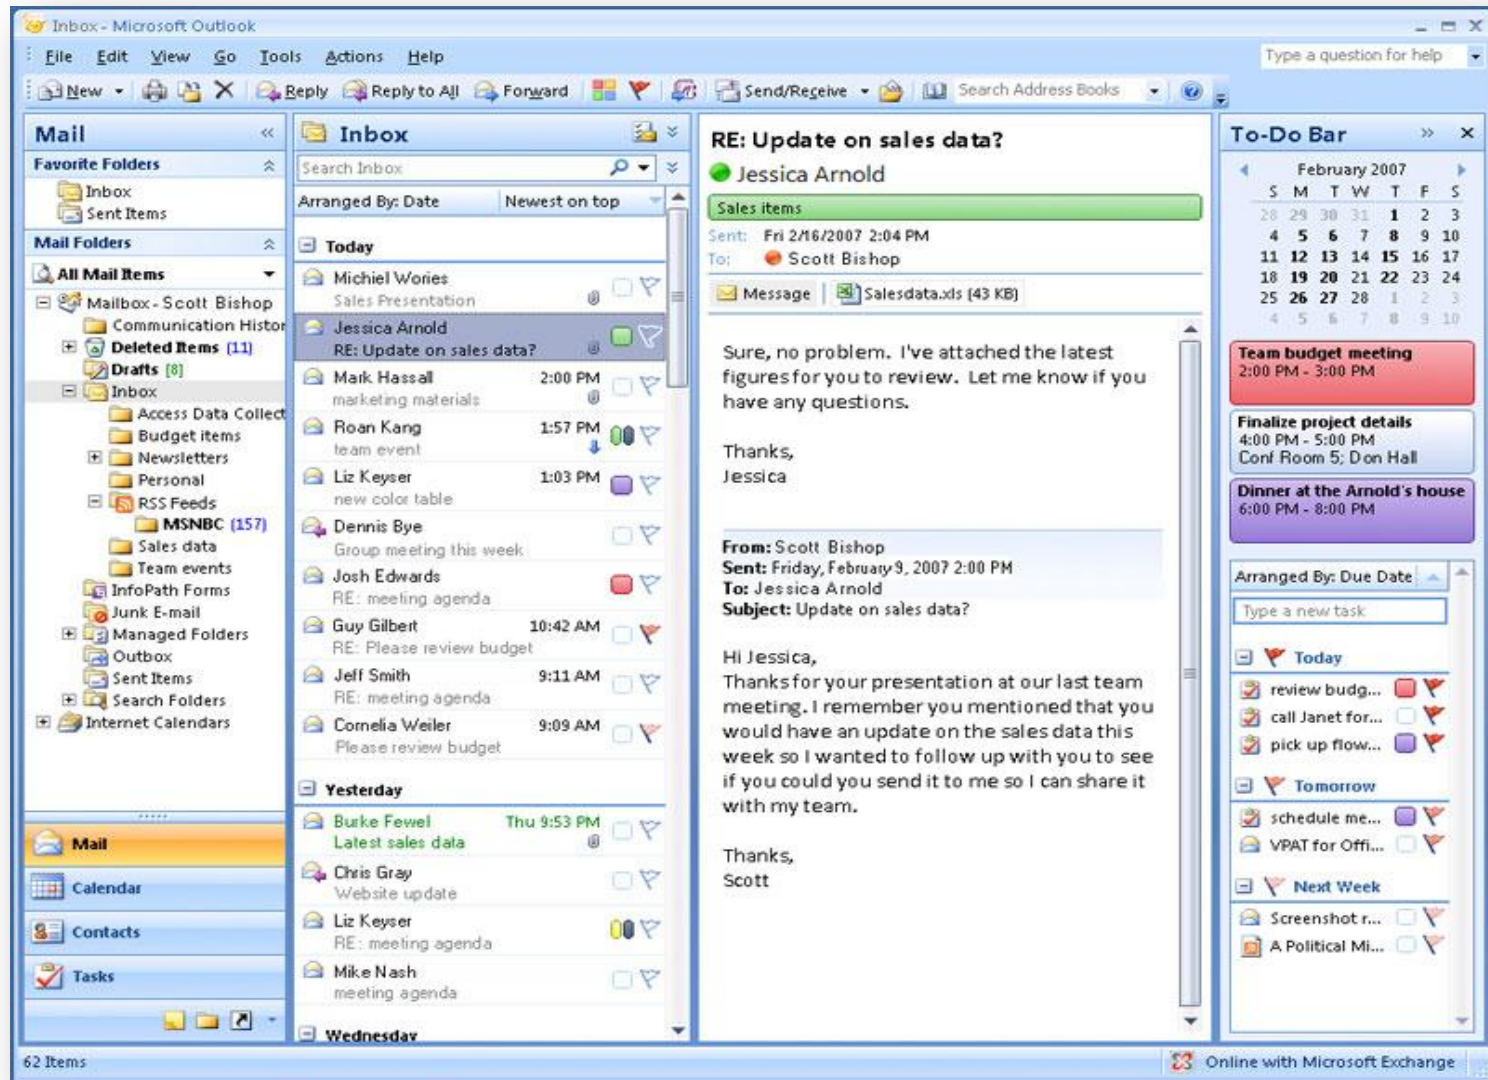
Inbox - Microsoft Outlook

File Edit View Go Tools Actions Help

Type a question for help

New Reply Reply to All Forward Send/Receive Search Address Books

Mail

Favorite Folders
Inbox
Sent Items

Mail Folders
All Mail Items
Mailbox - Scott Bishop
Communication Histor
Deleted Items (11)
Drafts [8]
Inbox
Access Data Collect
Budget items
Newsletters
Personal
RSS Feeds
MSNBC (157)
Sales data
Team events
InfoPath Forms
Junk E-mail
Managed Folders
Outbox
Sent Items
Search Folders
Internet Calendars

Mail
Calendar
Contacts
Tasks

Inbox

Search Inbox

Arranged By: Date Newest on top

Today
Michiel Wories
Sales Presentation
Jessica Arnold
RE: Update on sales data?
Mark Hassall 2:00 PM
marketing materials
Roan Kang 1:57 PM
team event
Liz Keyser 1:03 PM
new color table
Dennis Bye
Group meeting this week
Josh Edwards
RE: meeting agenda
Guy Gilbert 10:42 AM
RE: Please review budget
Jeff Smith 9:11 AM
RE: meeting agenda
Cornelia Weiler 9:09 AM
Please review budget

Yesterday
Burke Fewel Thu 9:53 PM
Latest sales data
Chris Gray
Website update
Liz Keyser
RE: meeting agenda
Mike Nash
meeting agenda

Wednesday

RE: Update on sales data?
Jessica Arnold
Sales items
Sent: Fri 2/16/2007 2:04 PM
To: Scott Bishop
Message Salesdata.xls (43 KB)

Sure, no problem. I've attached the latest figures for you to review. Let me know if you have any questions.

Thanks,
Jessica

From: Scott Bishop
Sent: Friday, February 9, 2007 2:00 PM
To: Jessica Arnold
Subject: Update on sales data?

Hi Jessica,
Thanks for your presentation at our last team meeting. I remember you mentioned that you would have an update on the sales data this week so I wanted to follow up with you to see if you could you send it to me so I can share it with my team.

Thanks,
Scott

To-Do Bar

February 2007
| S | M | T | W | T | F | S |
|---|---|---|---|---|---|---|
| 28 | 29 | 30 | 31 | 1 | 2 | 3 |
| 4 | 5 | 6 | 7 | 8 | 9 | 10 |
| 11 | 12 | 13 | 14 | 15 | 16 | 17 |
| 18 | 19 | 20 | 21 | 22 | 23 | 24 |
| 25 | 26 | 27 | 28 | 1 | 2 | 3 |
| 4 | 5 | 6 | 7 | 8 | 9 | 10 |

Team budget meeting
2:00 PM - 3:00 PM

Finalize project details
4:00 PM - 5:00 PM
Conf Room 5; Don Hall

Dinner at the Arnold's house
6:00 PM - 8:00 PM

Arranged By: Due Date
Type a new task
Today
review budg...
call Janet for...
pick up flow...
Tomorrow
schedule me...
VPAT for Offi...
Next Week
Screenshot r...
A Political Mi...

62 Items
Online with Microsoft Exchange